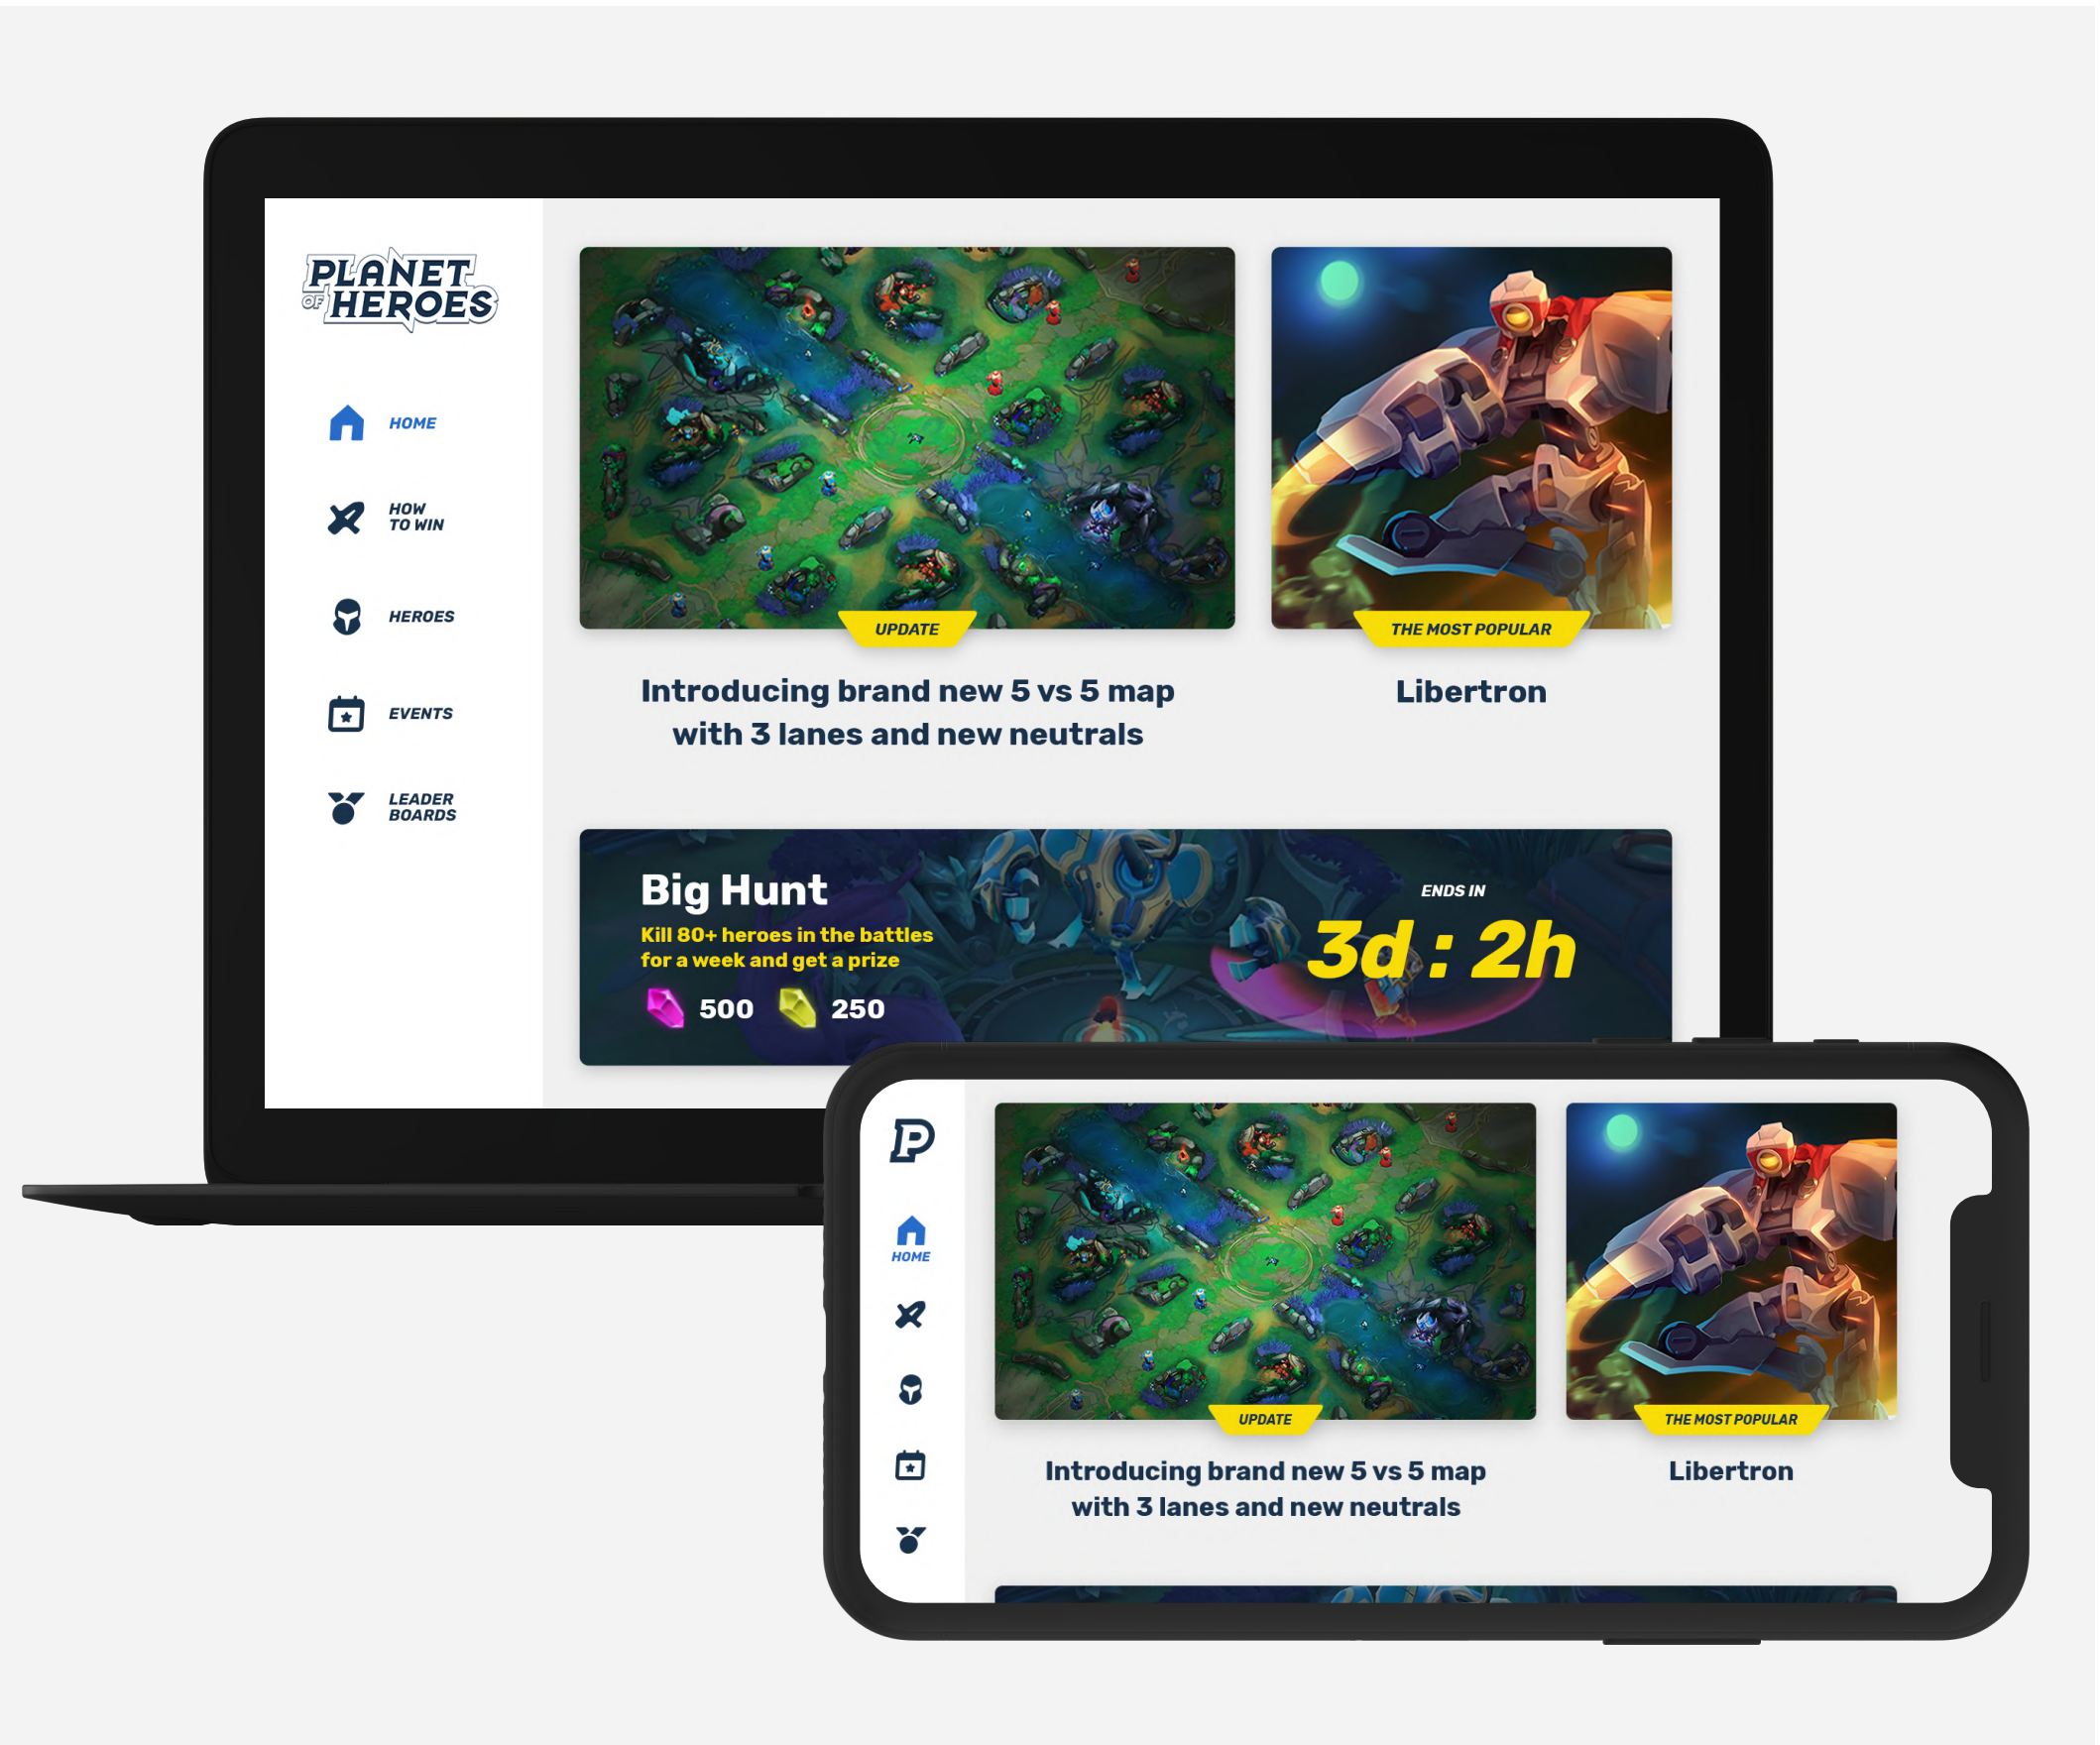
PLANET OF HEROES

HOME

HOW TO WIN

HEROES

EVENTS

LEADER BOARDS

UPDATE

Introducing brand new 5 vs 5 map with 3 lanes and new neutrals

THE MOST POPULAR

Libertron

Big Hunt

Kill 80+ heroes in the battles for a week and get a prize

500 250

ENDS IN

3d : 2h

P

HOME

UPDATE

Introducing brand new 5 vs 5 map with 3 lanes and new neutrals

THE MOST POPULAR

Libertron